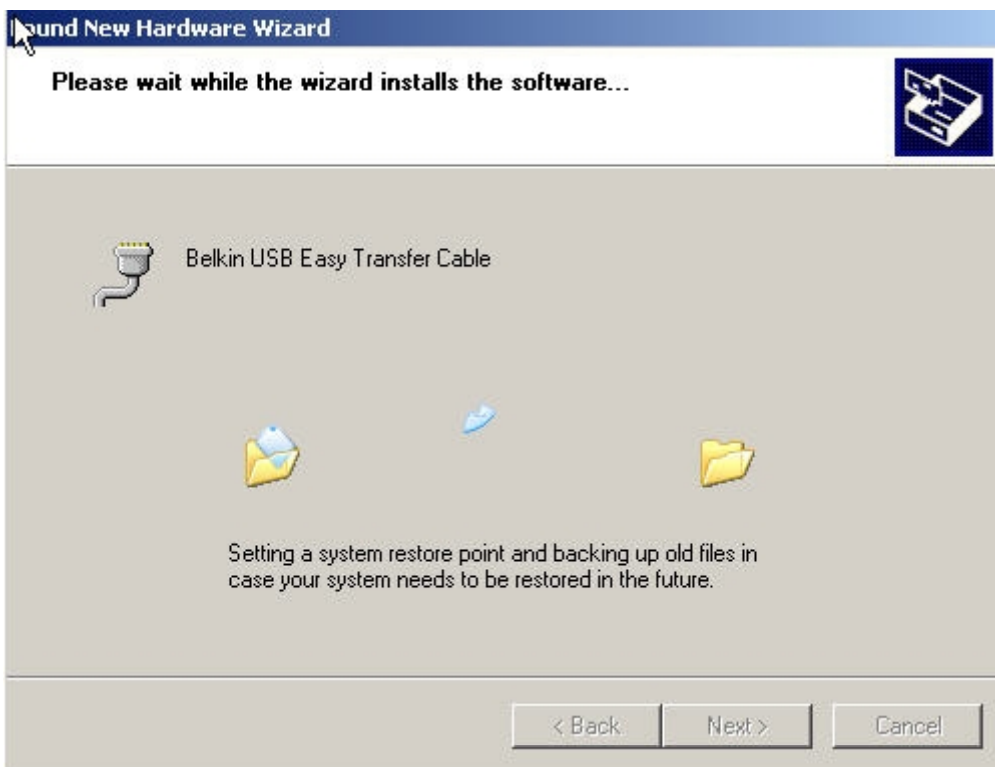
Found New Hardware Wizard

Please wait while the wizard installs the software...

Belkin USB Easy Transfer Cable

Setting a system restore point and backing up old files in case your system needs to be restored in the future.

< Back
Next >
Cancel